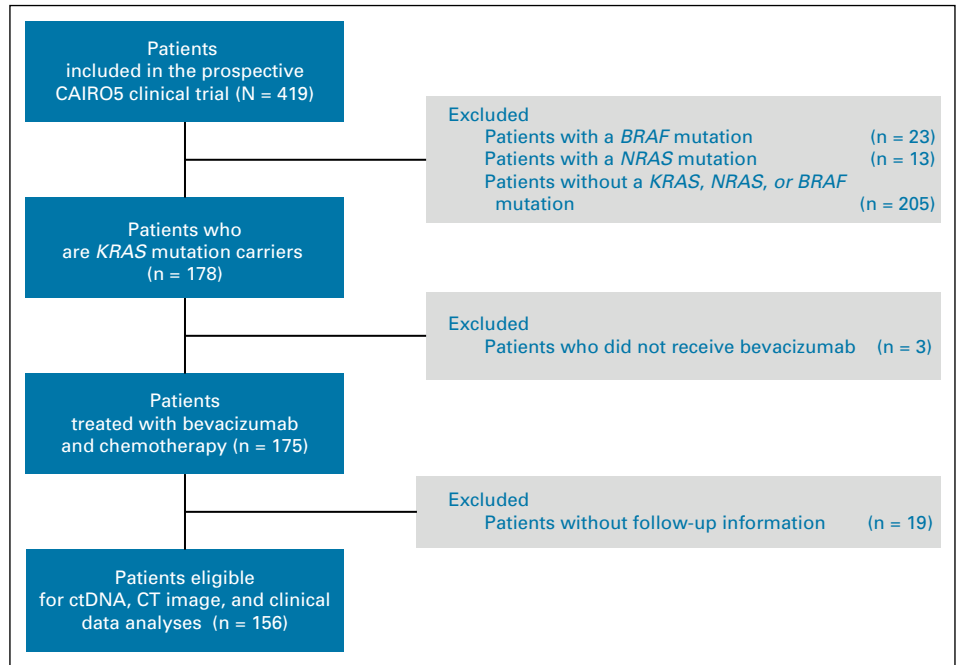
Patients included in the prospective CAIRO5 clinical trial (N = 419)

Excluded
Patients with a *BRAF* mutation (n = 23)
Patients with a *NRAS* mutation (n = 13)
Patients without a *KRAS, NRAS, or BRAF* mutation (n = 205)

Patients who are *KRAS* mutation carriers (n = 178)

Excluded
Patients who did not receive bevacizumab (n = 3)

Patients treated with bevacizumab and chemotherapy (n = 175)

Excluded
Patients without follow-up information (n = 19)

Patients eligible for ctDNA, CT image, and clinical data analyses (n = 156)